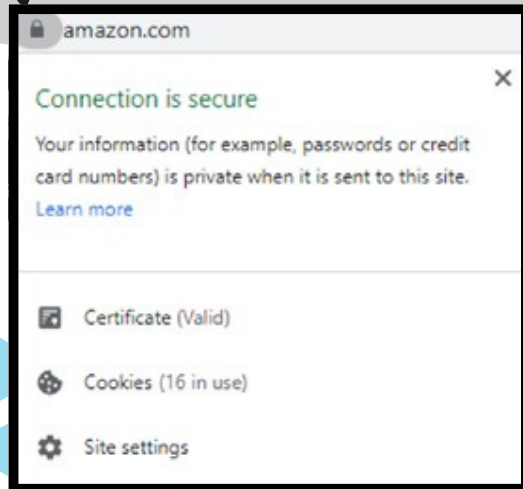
amazon.com

Connection is secure

Your information (for example, passwords or credit card numbers) is private when it is sent to this site. Learn more

Certificate (Valid)

Cookies (16 in use)

Site settings